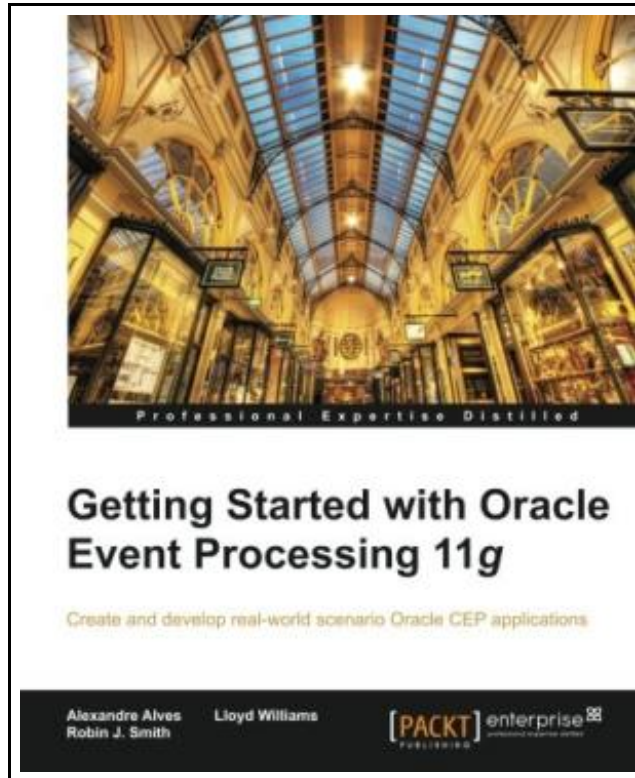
Professional Expertise Distilled

Getting Started with Oracle Event Processing 11g

Create and develop real-world scenario Oracle CEP applications

Alexandre Alves
Robin J. Smith

Lloyd Williams

[PACKT] PUBLISHING

enterprise
professional expertise distilled